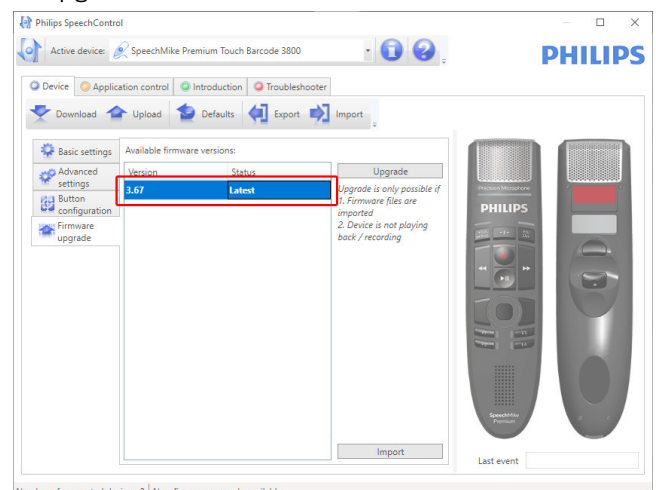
Philips SpeechControl

Active device: SpeechMike Premium Touch Barcode 3800

PHILIPS

Device | Application control | Introduction | Troubleshooter

Download | Upload | Defaults | Export | Import

Basic settings
Advanced settings
Button configuration
Firmware upgrade

Available firmware versions:

| Version | Status |
|---|---|
| 3.67 | Latest |

Upgrade

Upgrade is only possible if
1. Firmware files are imported
2. Device is not playing back / recording

Import

Precision Microphone
PHILIPS
SpeechMike Premium

Last event